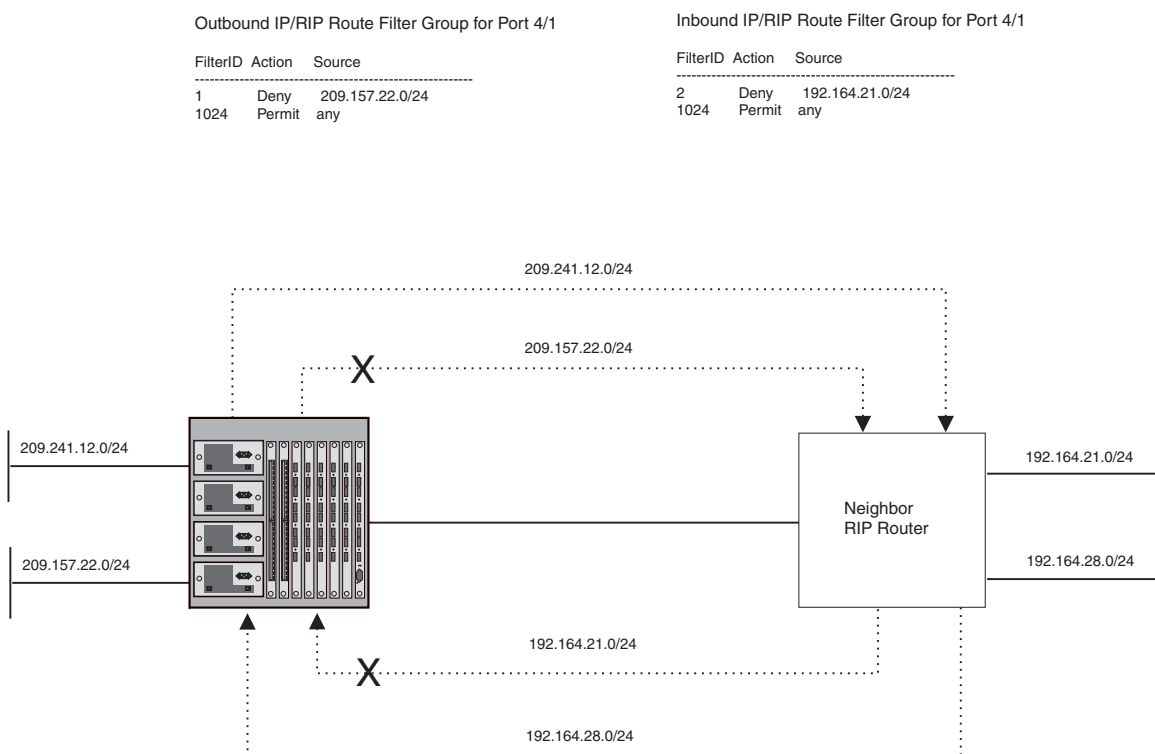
Outbound IP/RIP Route Filter Group for Port 4/1

| FilterID | Action | Source |
|---|---|---|
| 1 | Deny | 209.157.22.0/24 |
| 1024 | Permit | any |

Inbound IP/RIP Route Filter Group for Port 4/1

| FilterID | Action | Source |
|---|---|---|
| 2 | Deny | 192.164.21.0/24 |
| 1024 | Permit | any |

209.241.12.0/24

209.157.22.0/24

X

209.241.12.0/24

209.157.22.0/24

Neighbor RIP Router

192.164.21.0/24

192.164.28.0/24

192.164.21.0/24

X

192.164.28.0/24